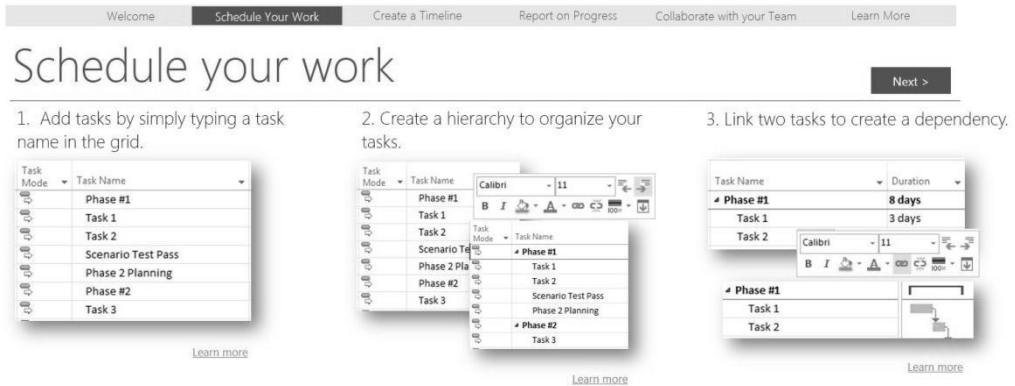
Welcome | Schedule Your Work | Create a Timeline | Report on Progress | Collaborate with your Team | Learn More

Schedule your work

Next >

1. Add tasks by simply typing a task name in the grid.

| Task Mode | Task Name |
|---|---|
| | Phase #1 |
| | Task 1 |
| | Task 2 |
| | Scenario Test Pass |
| | Phase 2 Planning |
| | Phase #2 |
| | Task 3 |

Learn more

2. Create a hierarchy to organize your tasks.

| Task Mode | Task Name |
|---|---|
| | Phase #1 |
| | Task 1 |
| | Task 2 |
| | Scenario Te |
| | Phase 2 Pla |
| | Phase #2 |
| | Task 3 |

Calibri 11
B I A

| Task Mode | Task Name |
|---|---|
| | ◢ Phase #1 |
| | Task 1 |
| | Task 2 |
| | Scenario Test Pass |
| | Phase 2 Planning |
| | ◢ Phase #2 |
| | Task 3 |

Learn more

3. Link two tasks to create a dependency.

| Task Name | Duration |
|---|---|
| ◢ Phase #1 | 8 days |
| Task 1 | 3 days |
| Task 2 | |

Calibri 11
B I A

◢ Phase #1
Task 1
Task 2

Learn more